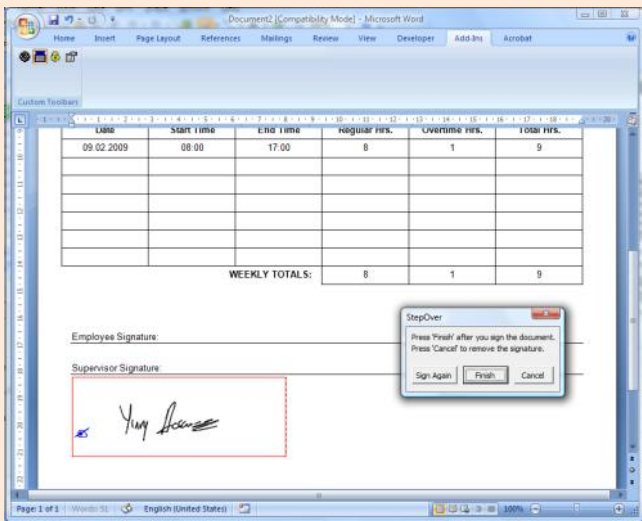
Document2 [Compatibility Mode] - Microsoft Word

Home Insert Page Layout References Mailings Review View Developer Add-Ins Acrobat

Custom Toolbars

| Date | Start Time | End Time | Regular Hrs. | Overtime Hrs. | Total Hrs. |
|---|---|---|---|---|---|
| 09.02.2009 | 08:00 | 17:00 | 8 | 1 | 9 |
| | | | | | |
| | | | | | |
| | | | | | |
| | | | | | |
| | | | | | |
| | | | | | |
| | | WEEKLY TOTALS: | 8 | 1 | 9 |

Employee Signature:

Supervisor Signature:

Yury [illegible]

StepOver

Press 'Finish' after you sign the document.
Press 'Cancel' to remove the signature.

Sign Again Finish Cancel

Page: 1 of 1 Words: 51 English (United States) 100%